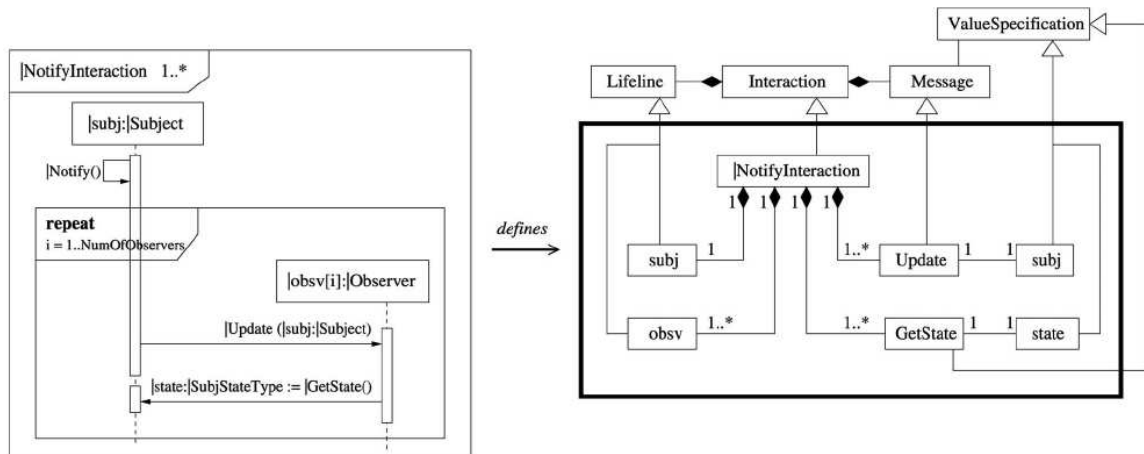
|NotifyInteraction 1..*

|subj:|Subject

|Notify()

repeat
i = 1..NumOfObservers

|obsv[i]:|Observer

|Update (|subj:|Subject)

|state:|SubjStateType := |GetState()

defines

ValueSpecification

Lifeline

Interaction

Message

|NotifyInteraction

1 1 1 1

subj 1

1..* Update 1 1 subj

obsv 1..*

1..* GetState 1 1 state